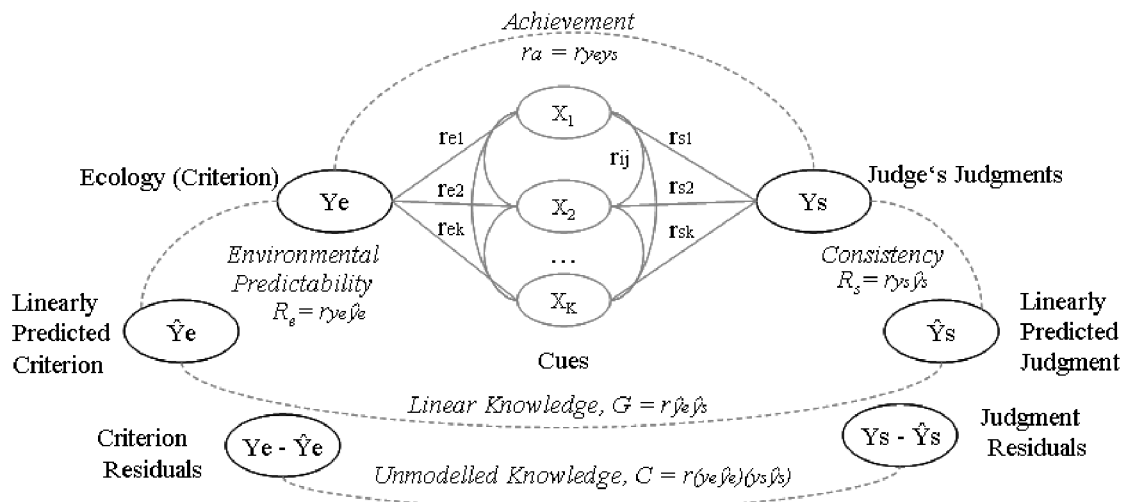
Achievement
$r_a = r_{y_e y_s}$

Ecology (Criterion)

Ye

$r_{e1}$

$r_{e2}$

$r_{ek}$

$X_1$

$X_2$

...

$X_K$

$r_{ij}$

$r_{s1}$

$r_{s2}$

$r_{sk}$

Ys

Judge's Judgments

Environmental Predictability
$R_e = r_{y_e \hat{y}_e}$

Consistency
$R_s = r_{y_s \hat{y}_s}$

Linearly Predicted Criterion

$\hat{Y}e$

Cues

$\hat{Y}s$

Linearly Predicted Judgment

Linear Knowledge, $G = r_{\hat{y}_e \hat{y}_s}$

Criterion Residuals

$Ye - \hat{Y}e$

$Ys - \hat{Y}s$

Judgment Residuals

Unmodelled Knowledge, $C = r_{(y_e \hat{y}_e)(y_s \hat{y}_s)}$